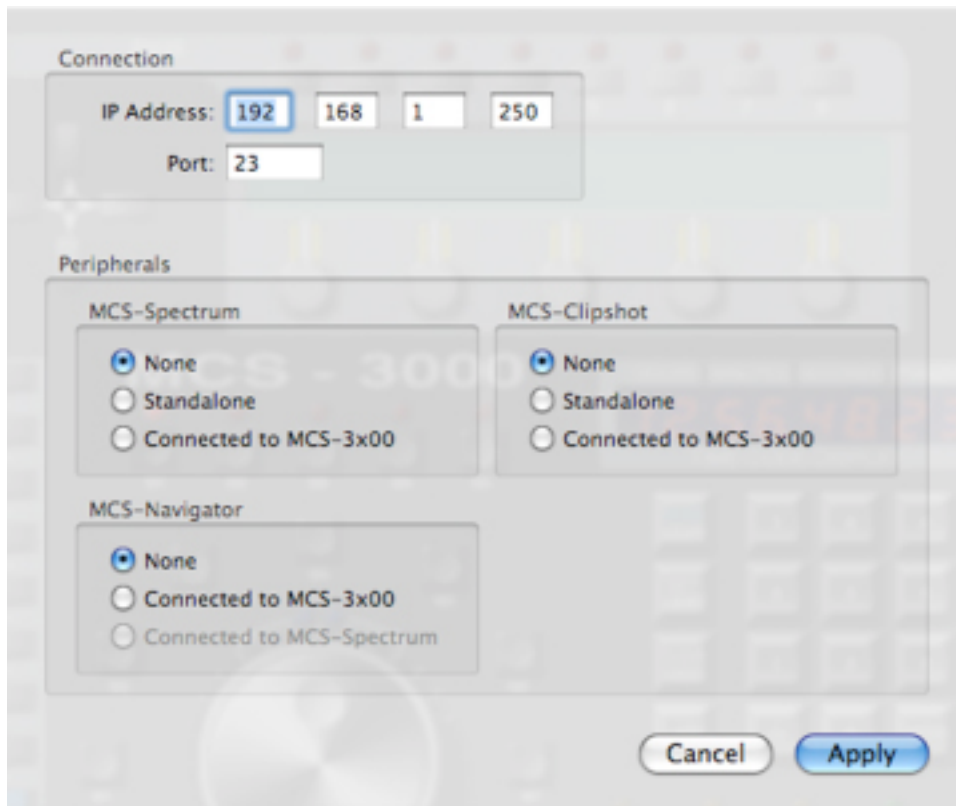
Connection

IP Address: 192 168 1 250

Port: 23

Peripherals

MCS-Spectrum

None

Standalone

Connected to MCS-3x00

MCS-Clipshot

None

Standalone

Connected to MCS-3x00

MCS-Navigator

None

Connected to MCS-3x00

Connected to MCS-Spectrum

Cancel

Apply